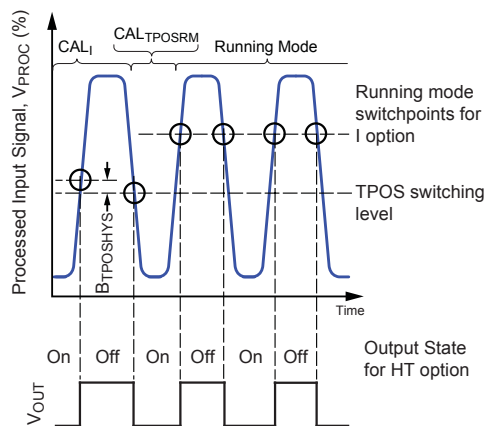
Processed Input Signal, $V_{PROC}$ (%)

$CAL_I$

$CAL_{TPOSRM}$

Running Mode

Running mode switchpoints for I option

$B_{TPOSHYS}$

TPOS switching level

Time

On Off On Off On Off

Output State for HT option

$V_{OUT}$